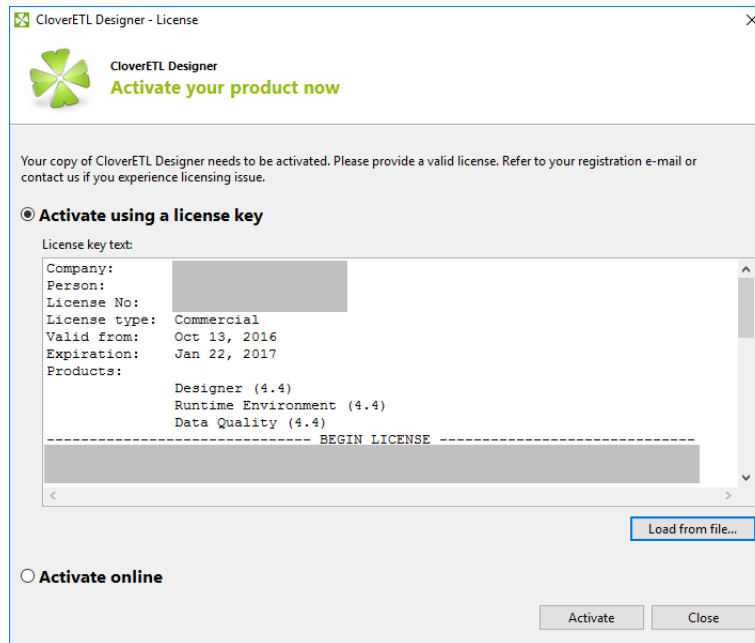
CloverETL Designer - License

CloverETL Designer
Activate your product now

Your copy of CloverETL Designer needs to be activated. Please provide a valid license. Refer to your registration e-mail or contact us if you experience licensing issue.

Activate using a license key

License key text:

Company:
Person:
License No:
License type: Commercial
Valid from: Oct 13, 2016
Expiration: Jan 22, 2017
Products:
Designer (4.4)
Runtime Environment (4.4)
Data Quality (4.4)
------------------------------ BEGIN LICENSE ------------------------------

Load from file...

Activate online

Activate
Close